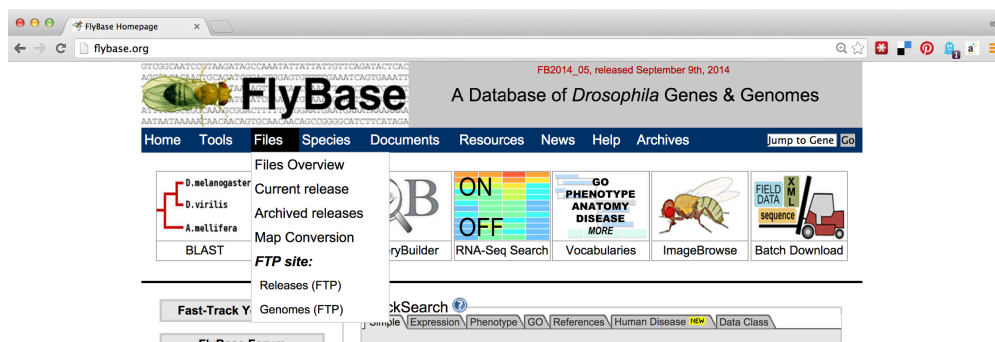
FlyBase Homepage

flybase.org

GTCGGCAATCGTAAGATAGCCAAATATTATTATTGTTCAGATACTCAC

FlyBase

FB2014_05, released September 9th, 2014

A Database of *Drosophila* Genes & Genomes

Home Tools Files Species Documents Resources News Help Archives Jump to Gene Go

Files Overview
Current release
Archived releases
Map Conversion
***FTP site:***
Releases (FTP)
Genomes (FTP)

D.melanogaster
D.virilis
A.mellifera
BLAST

ryBuilder

ON
OFF
RNA-Seq Search

GO
PHENOTYPE
ANATOMY
DISEASE
MORE
Vocabularies

ImageBrowse

FIELD
DATA
XML
sequence
Batch Download

Fast-Track Y

ckSearch

Simple Expression Phenotype GO References Human Disease NEW Data Class